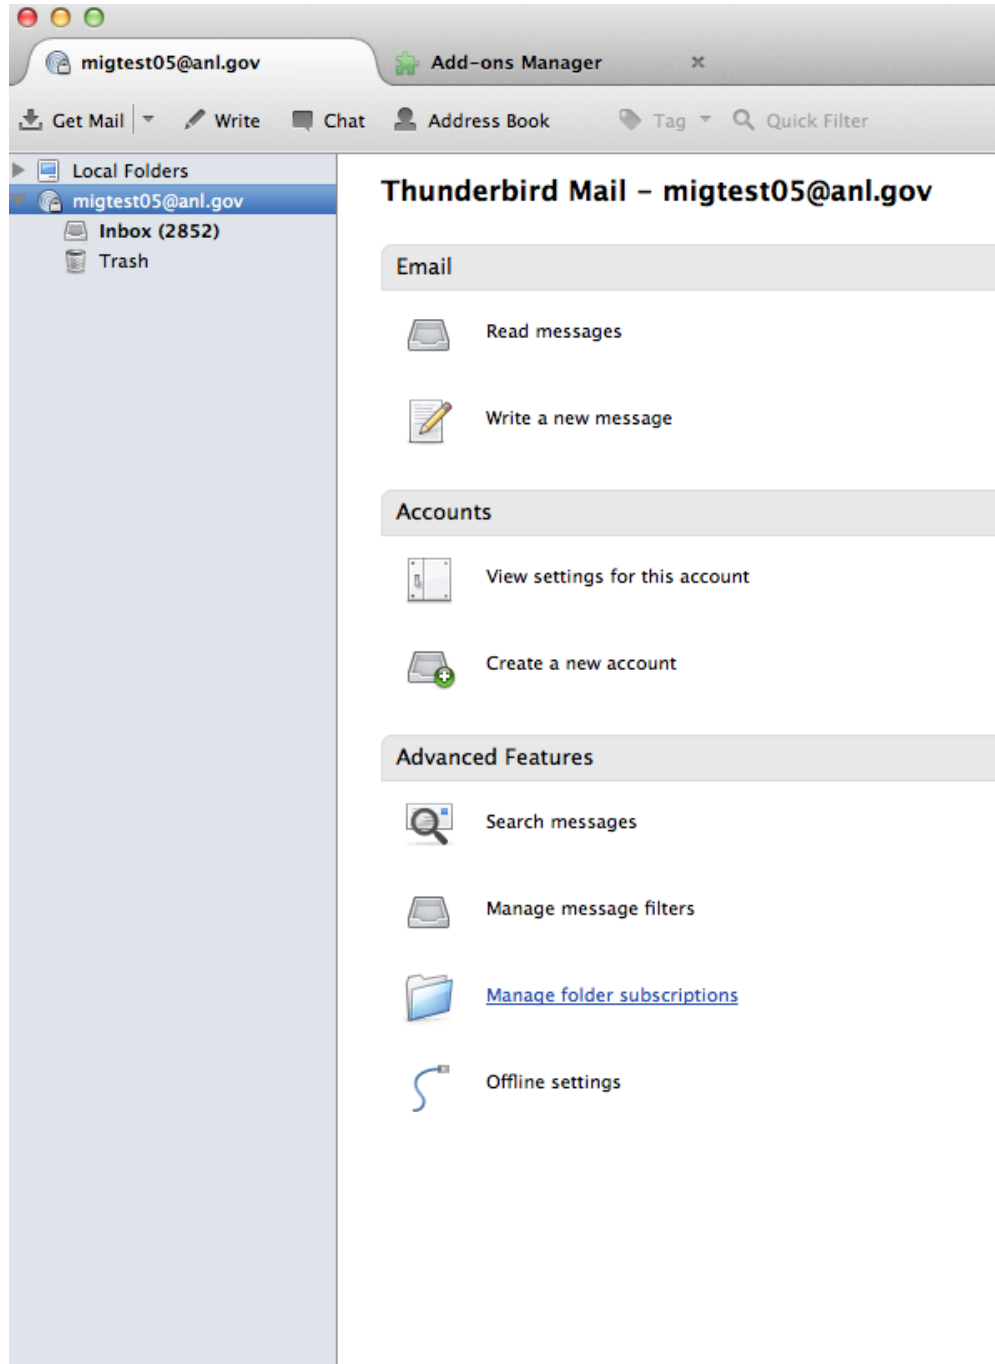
migtest05@anl.gov

Add-ons Manager

Get Mail

Write

Chat

Address Book

Tag

Quick Filter

Local Folders

migtest05@anl.gov

Inbox (2852)

Trash

Thunderbird Mail – migtest05@anl.gov

Email

Read messages

Write a new message

Accounts

View settings for this account

Create a new account

Advanced Features

Search messages

Manage message filters

Manage folder subscriptions

Offline settings